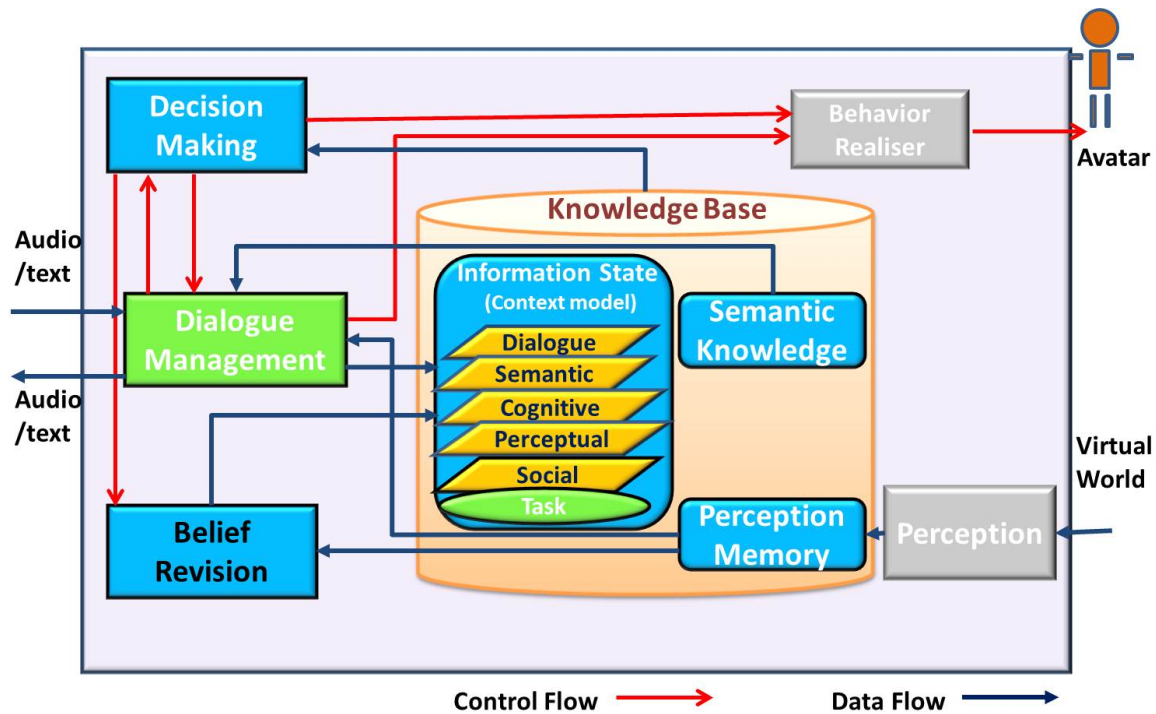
Decision Making

Behavior Realiser

Avatar

Knowledge Base

Audio /text

Information State (Context model)

Dialogue Management

Semantic Knowledge

Dialogue

Semantic

Audio /text

Cognitive

Perceptual

Virtual World

Social

Task

Belief Revision

Perception Memory

Perception

Control Flow

Data Flow